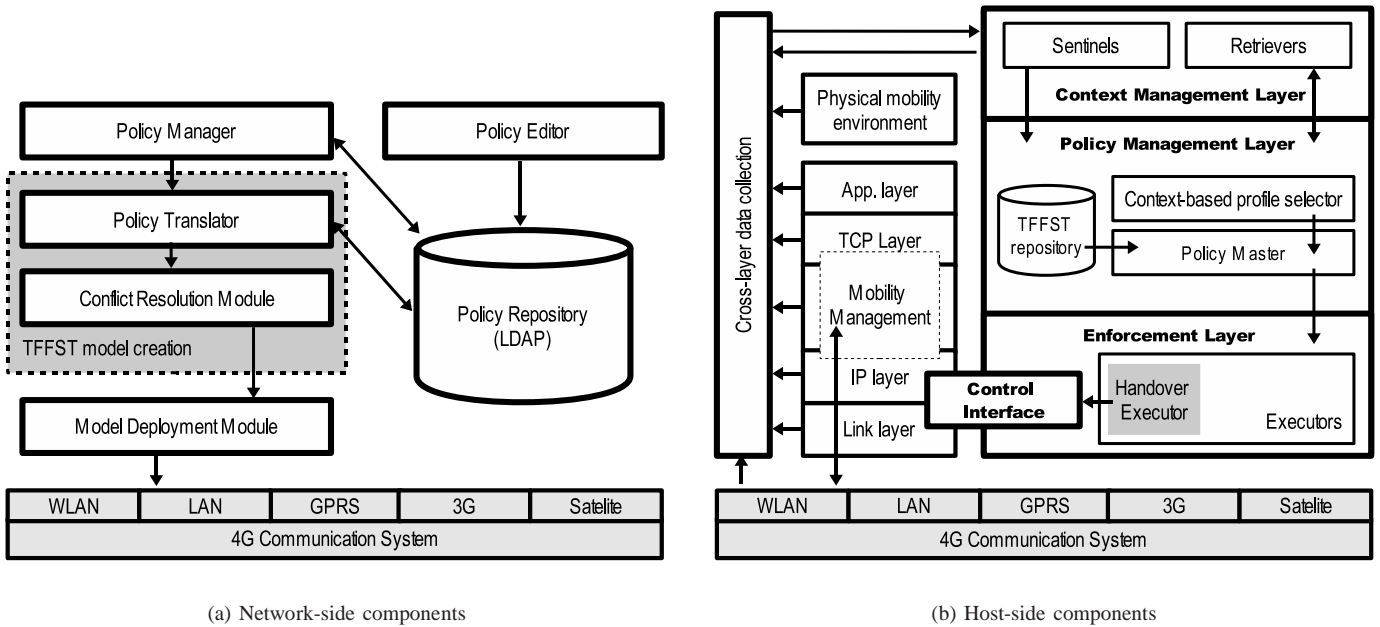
Policy Manager

Policy Editor

Policy Translator

Conflict Resolution Module

TFFST model creation

Policy Repository (LDAP)

Model Deployment Module

| WLAN | LAN | GPRS | 3G | Satelite |
|---|---|---|---|---|

4G Communication System

(a) Network-side components

Cross-layer data collection

Physical mobility environment

App. layer

TCP Layer

Mobility Management

IP layer

Link layer

Sentinels

Retrievers

Context Management Layer

Policy Management Layer

Context-based profile selector

TFFST repository

Policy Master

Enforcement Layer

Control Interface

Handover Executor

Executors

| WLAN | LAN | GPRS | 3G | Satelite |
|---|---|---|---|---|

4G Communication System

(b) Host-side components